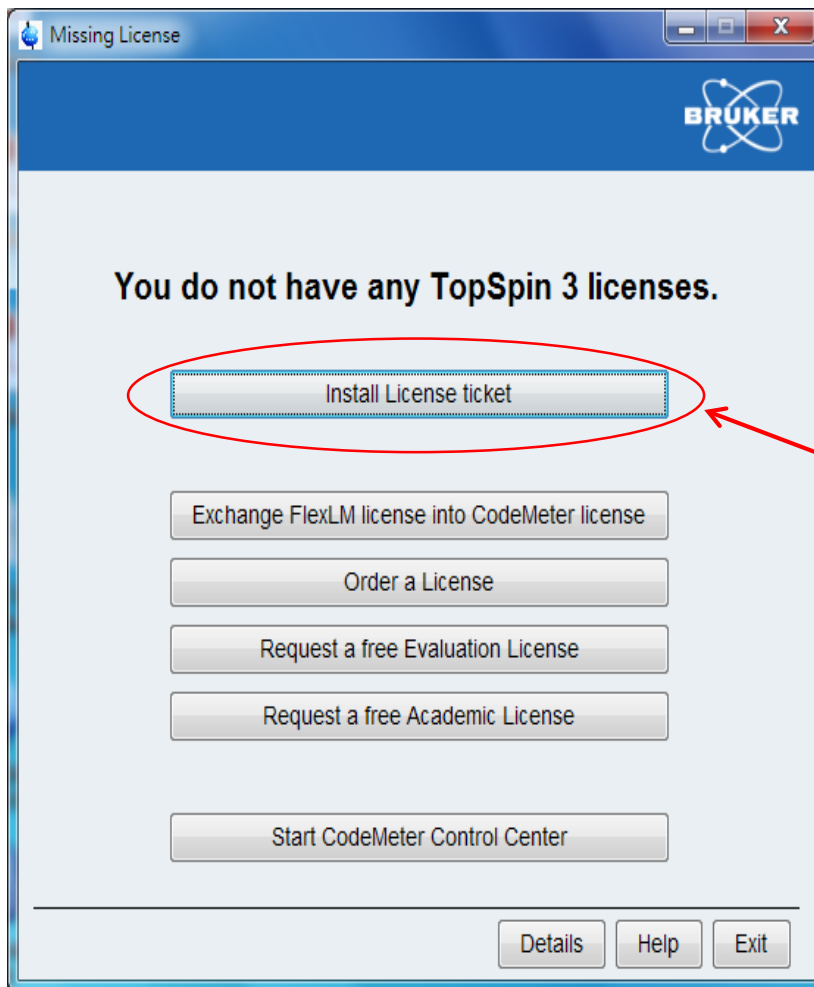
Missing License

BRUKER

You do not have any TopSpin 3 licenses.

Install License ticket

Exchange FlexLM license into CodeMeter license

Order a License

Request a free Evaluation License

Request a free Academic License

Start CodeMeter Control Center

Details
Help
Exit